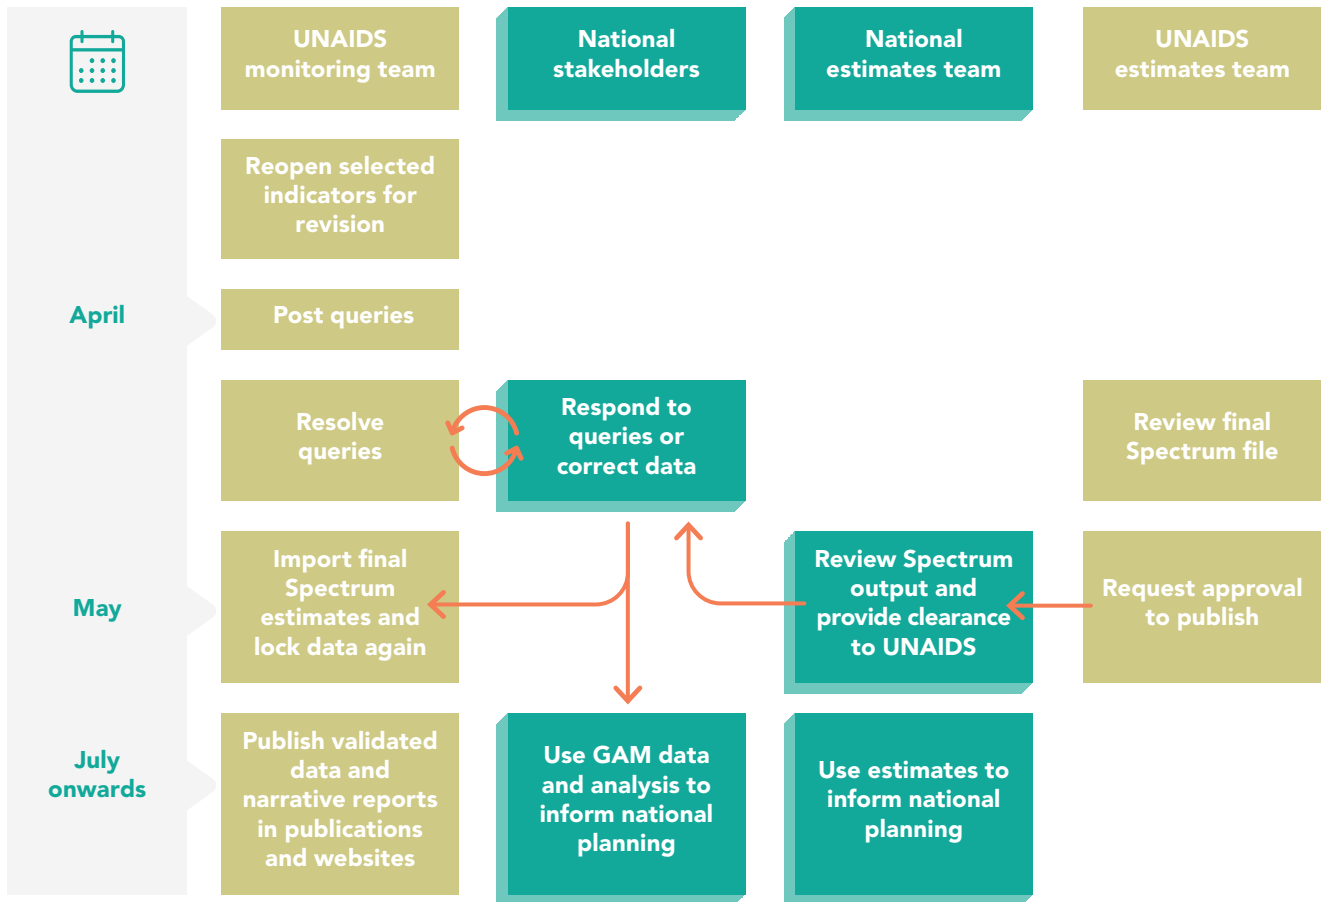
UNAIDS monitoring team

National stakeholders

National estimates team

UNAIDS estimates team

April

Reopen selected indicators for revision

Post queries

Resolve queries

Respond to queries or correct data

Review final Spectrum file

May

Import final Spectrum estimates and lock data again

Review Spectrum output and provide clearance to UNAIDS

Request approval to publish

July onwards

Publish validated data and narrative reports in publications and websites

Use GAM data and analysis to inform national planning

Use estimates to inform national planning